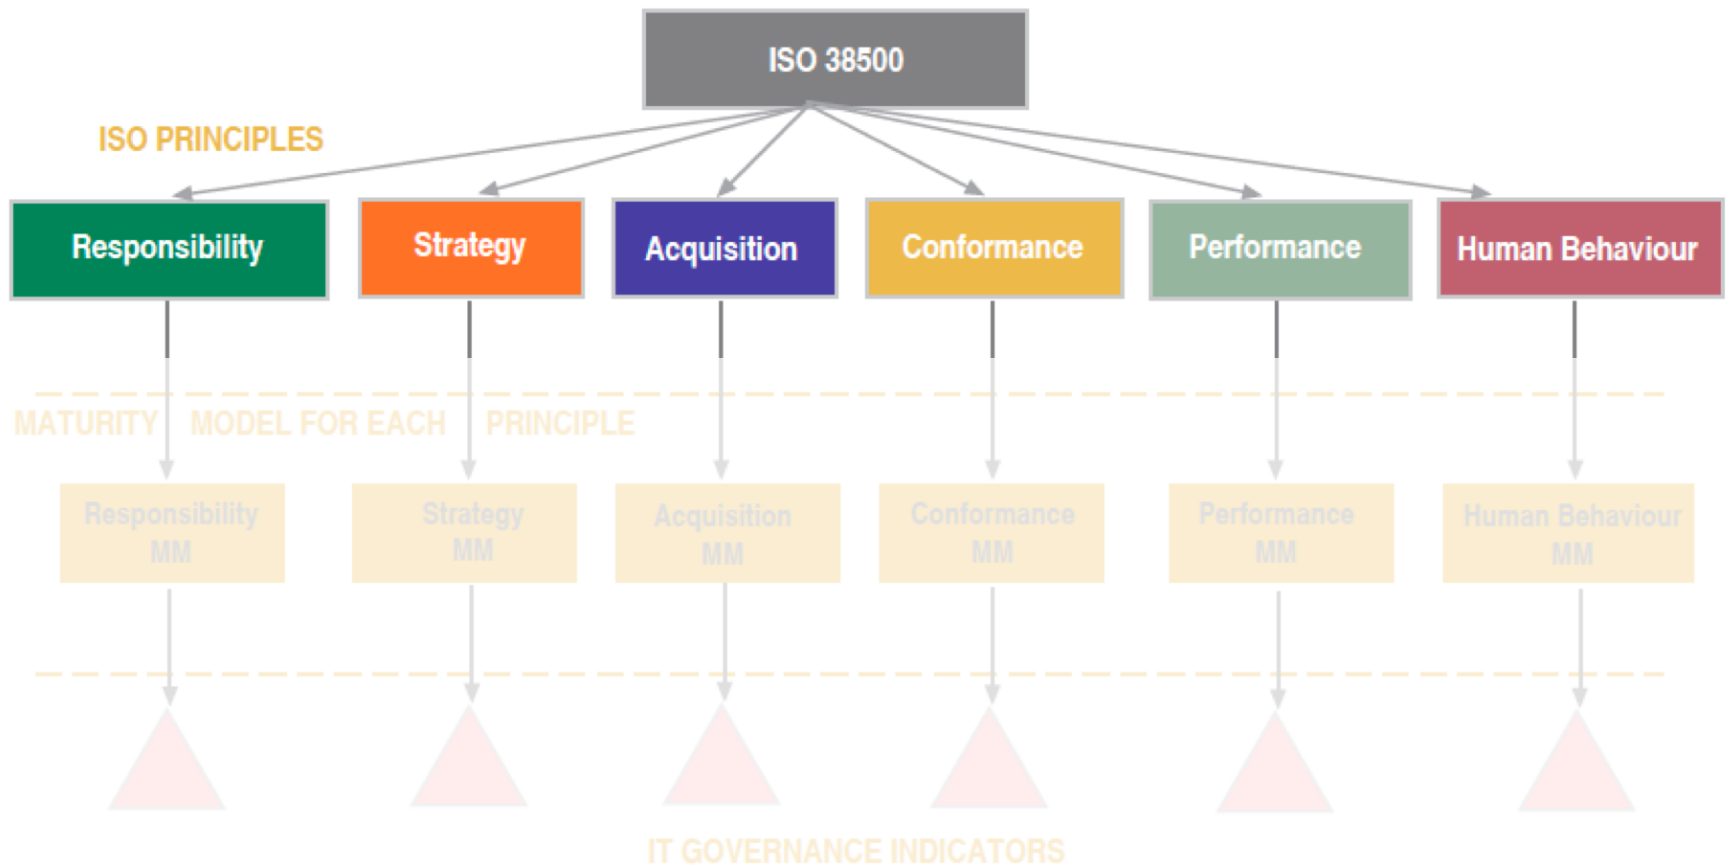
ISO 38500

ISO PRINCIPLES

Responsibility

Strategy

Acquisition

Conformance

Performance

Human Behaviour

MATURITY MODEL FOR EACH PRINCIPLE

Responsibility MM

Strategy MM

Acquisition MM

Conformance MM

Performance MM

Human Behaviour MM

IT GOVERNANCE INDICATORS